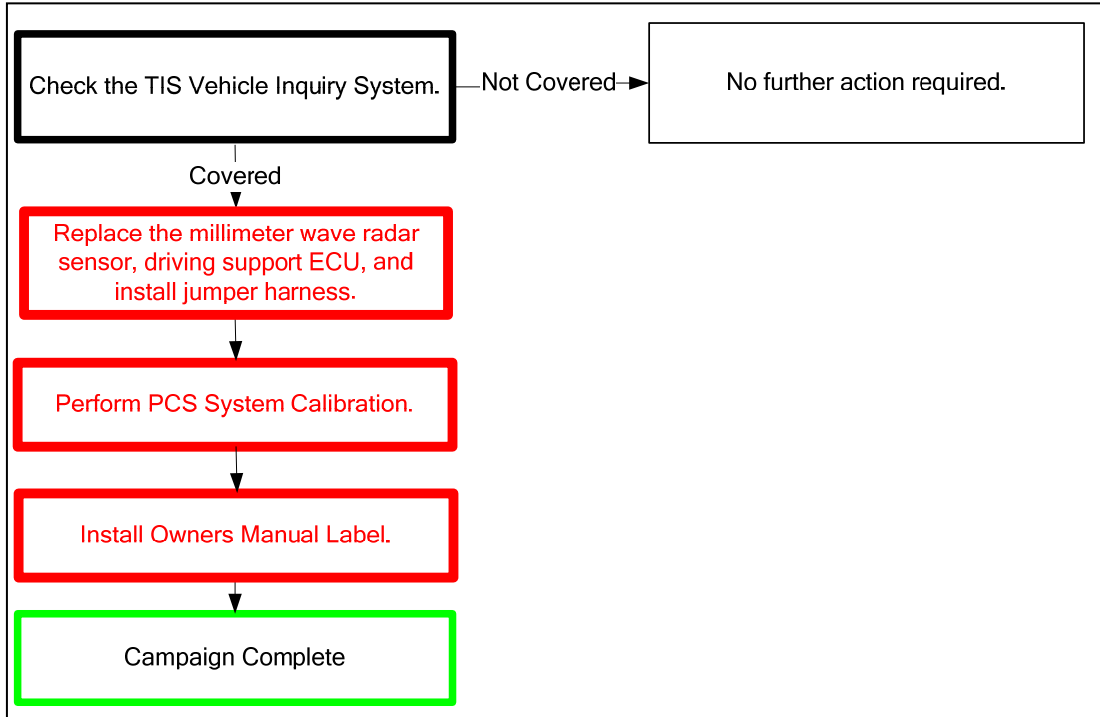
Check the TIS Vehicle Inquiry System.

Not Covered

No further action required.

Covered

Replace the millimeter wave radar sensor, driving support ECU, and install jumper harness.

Perform PCS System Calibration.

Install Owners Manual Label.

Campaign Complete